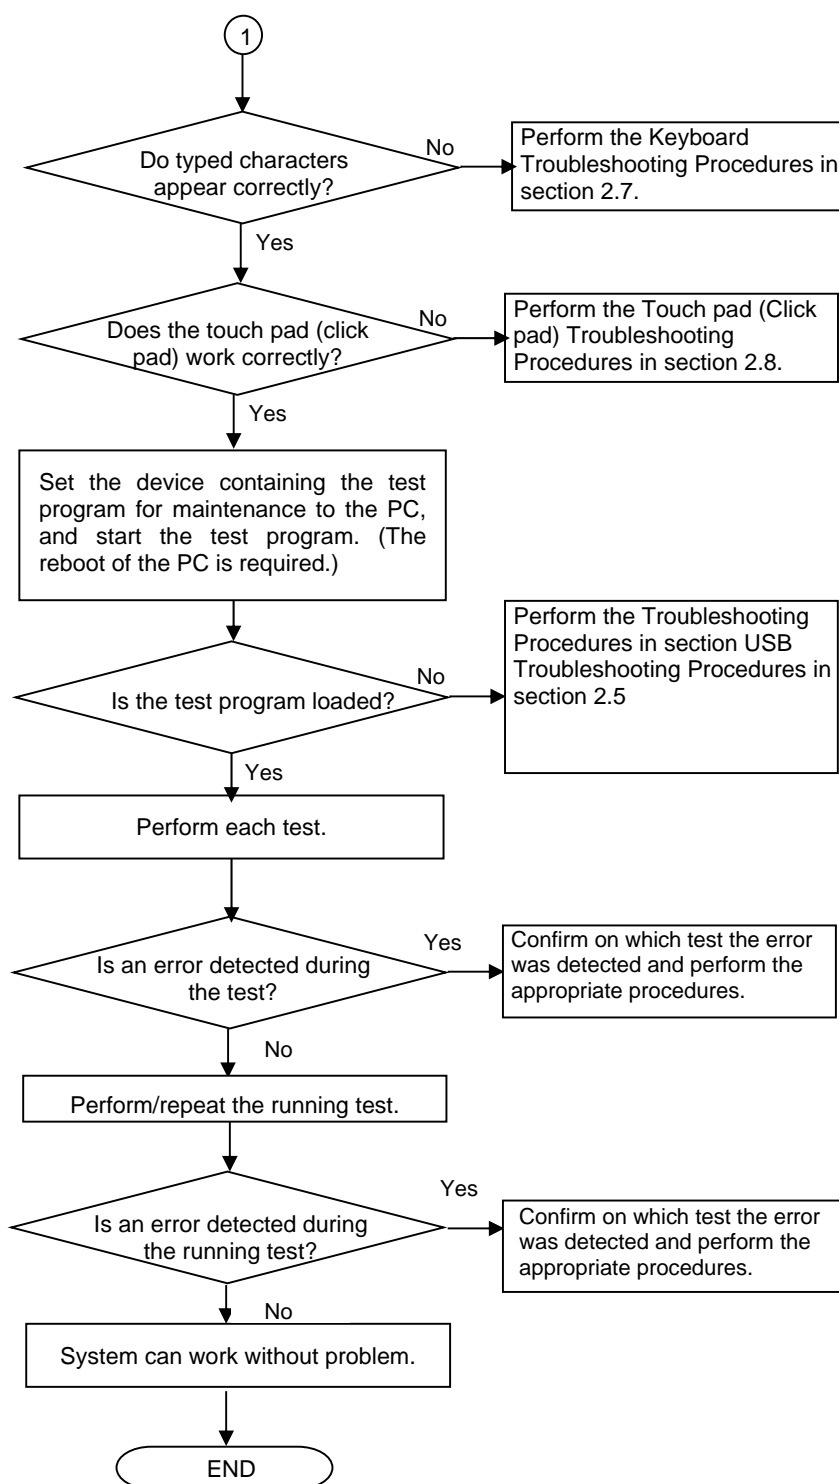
1

Do typed characters appear correctly?

No

Perform the Keyboard Troubleshooting Procedures in section 2.7.

Yes

Does the touch pad (click pad) work correctly?

No

Perform the Touch pad (Click pad) Troubleshooting Procedures in section 2.8.

Yes

Set the device containing the test program for maintenance to the PC, and start the test program. (The reboot of the PC is required.)

Is the test program loaded?

No

Perform the Troubleshooting Procedures in section USB Troubleshooting Procedures in section 2.5

Yes

Perform each test.

Is an error detected during the test?

Yes

Confirm on which test the error was detected and perform the appropriate procedures.

No

Perform/repeat the running test.

Is an error detected during the running test?

Yes

Confirm on which test the error was detected and perform the appropriate procedures.

No

System can work without problem.

END